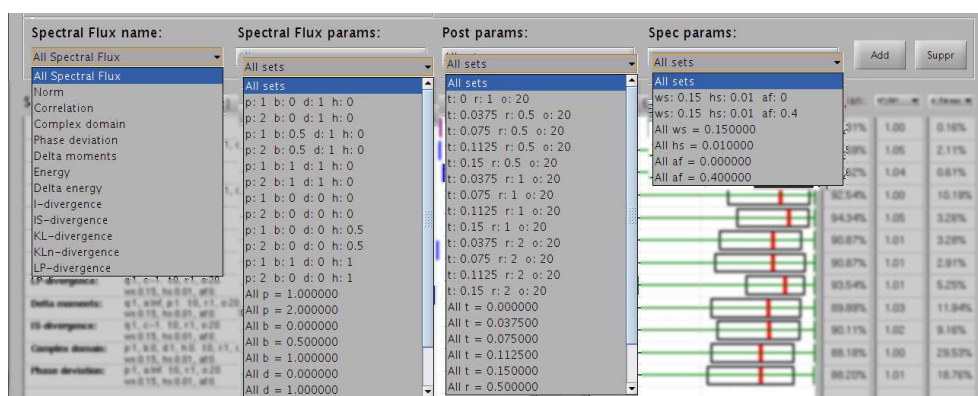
Spectral Flux name:

All Spectral Flux

All Spectral Flux
Norm
Correlation
Complex domain
Phase deviation
Delta moments
Energy
Delta energy
I-divergence
IS-divergence
KL-divergence
KLn-divergence
LP-divergence

LP-divergence:
Delta moments:
IS-divergence:
Complex domain:
Phase deviation:

Spectral Flux params:

All sets

All sets
p: 1 b: 0 d: 1 h: 0
p: 2 b: 0 d: 1 h: 0
p: 1 b: 0.5 d: 1 h: 0
p: 2 b: 0.5 d: 1 h: 0
p: 1 b: 1 d: 1 h: 0
p: 2 b: 1 d: 1 h: 0
p: 1 b: 0 d: 0 h: 0
p: 2 b: 0 d: 0 h: 0
p: 1 b: 0 d: 0 h: 0.5
p: 2 b: 0 d: 0 h: 0.5
p: 1 b: 1 d: 0 h: 1
p: 2 b: 0 d: 0 h: 1
All p = 1.000000
All p = 2.000000
All b = 0.000000
All b = 0.500000
All b = 1.000000
All d = 0.000000
All d = 1.000000

Post params:

All sets

All sets
t: 0 r: 1 o: 20
t: 0.0375 r: 0.5 o: 20
t: 0.075 r: 0.5 o: 20
t: 0.1125 r: 0.5 o: 20
t: 0.15 r: 0.5 o: 20
t: 0.0375 r: 1 o: 20
t: 0.075 r: 1 o: 20
t: 0.1125 r: 1 o: 20
t: 0.15 r: 1 o: 20
t: 0.0375 r: 2 o: 20
t: 0.075 r: 2 o: 20
t: 0.1125 r: 2 o: 20
t: 0.15 r: 2 o: 20
All t = 0.000000
All t = 0.037500
All t = 0.075000
All t = 0.112500
All t = 0.150000
All r = 0.500000

Spec params:

All sets

All sets
ws: 0.15 hs: 0.01 af: 0
ws: 0.15 hs: 0.01 af: 0.4
All ws = 0.150000
All hs = 0.010000
All af = 0.000000
All af = 0.400000

Add
Suppr

| | | |
|---|---|---|
| 92.54% | 1.00 | 10.19% |
| 94.34% | 1.05 | 3.26% |
| 90.87% | 1.01 | 3.28% |
| 90.87% | 1.01 | 2.81% |
| 93.54% | 1.01 | 5.25% |
| 89.89% | 1.03 | 11.94% |
| 90.11% | 1.02 | 9.16% |
| 88.18% | 1.00 | 29.53% |
| 88.20% | 1.01 | 18.76% |